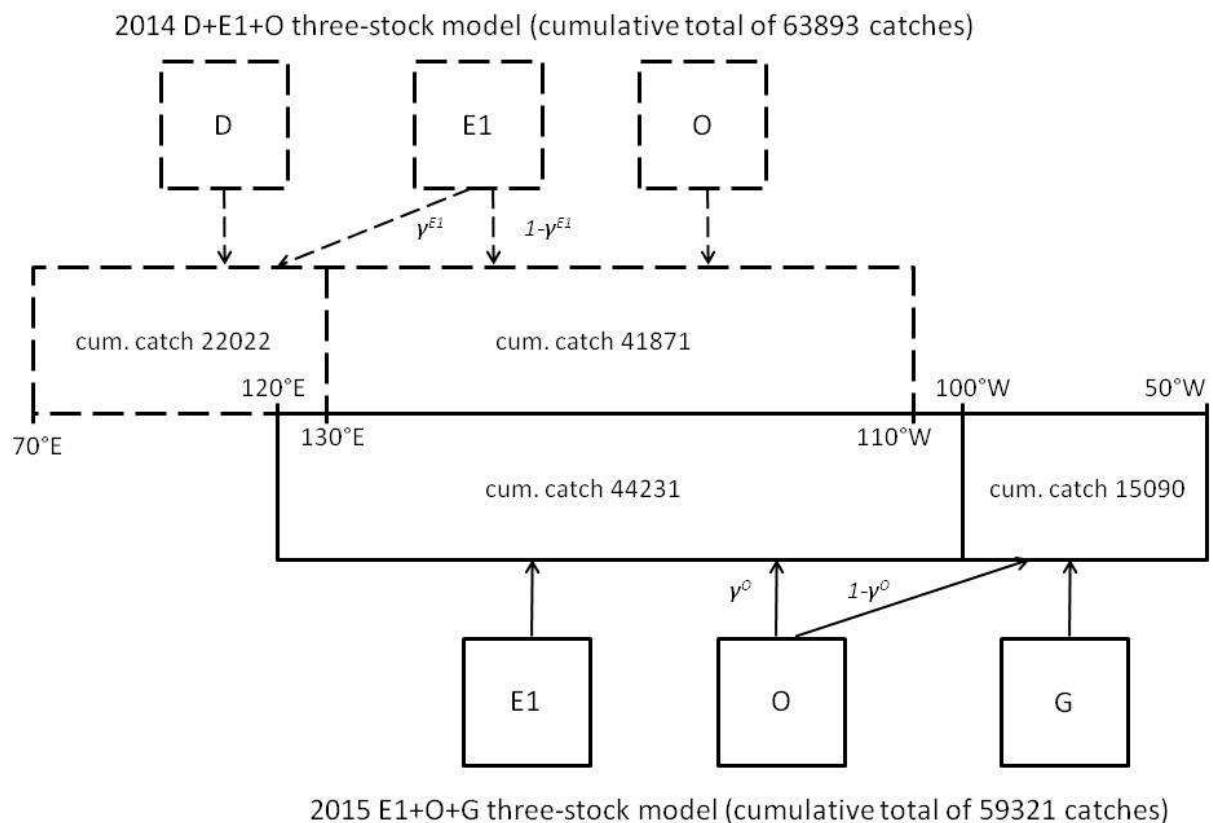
2014 D+E1+O three-stock model (cumulative total of 63893 catches)

D

E1

O

$\gamma^{E1}$

$1-\gamma^{E1}$

cum. catch 22022

cum. catch 41871

120°E

100°W

50°W

70°E

130°E

110°W

cum. catch 44231

cum. catch 15090

$\gamma^{O}$

$1-\gamma^{O}$

E1

O

G

2015 E1+O+G three-stock model (cumulative total of 59321 catches)